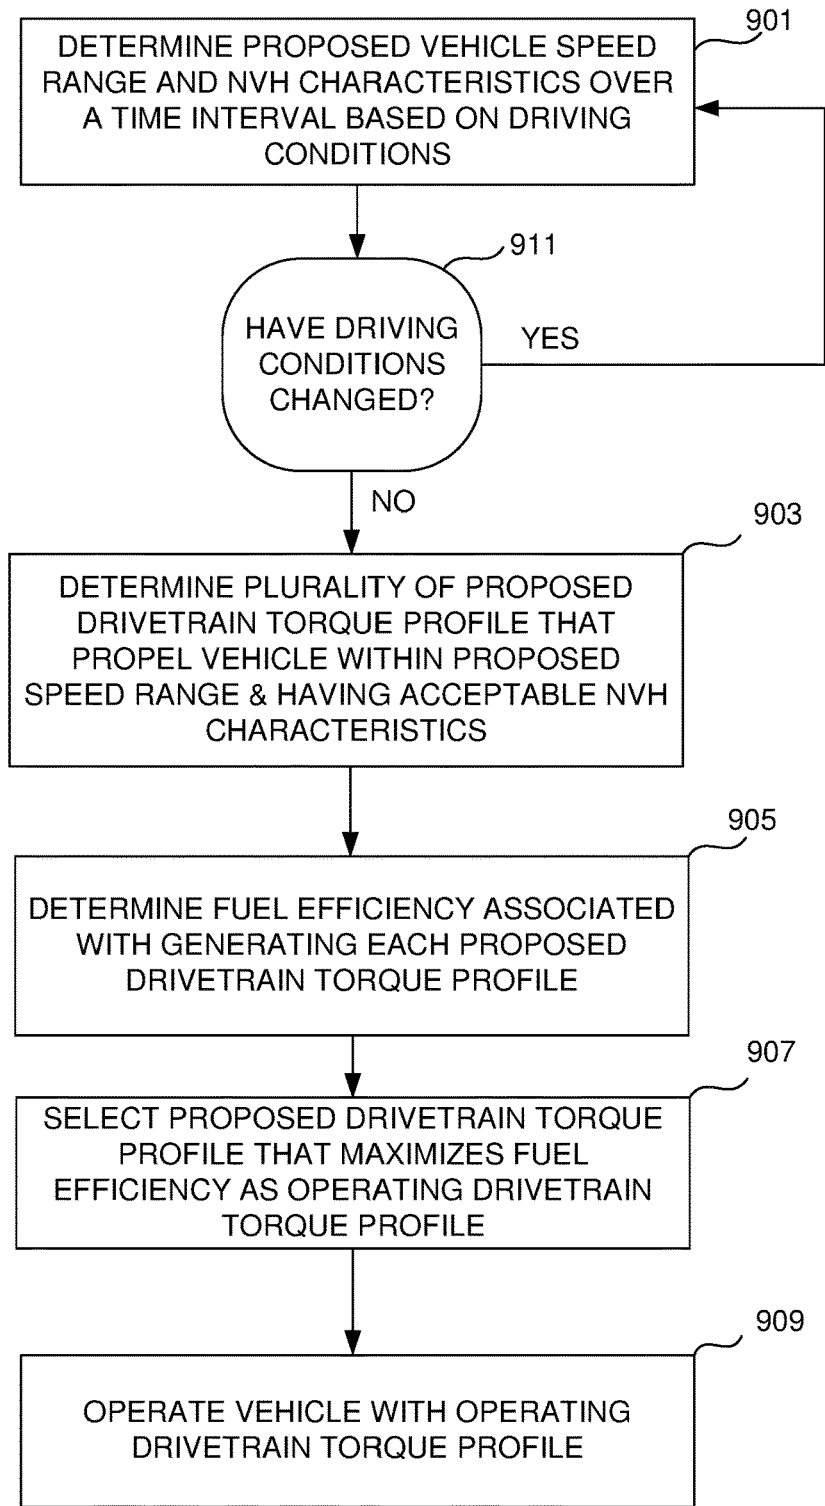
901

DETERMINE PROPOSED VEHICLE SPEED RANGE AND NVH CHARACTERISTICS OVER A TIME INTERVAL BASED ON DRIVING CONDITIONS

911

HAVE DRIVING CONDITIONS CHANGED?

YES

NO

903

DETERMINE PLURALITY OF PROPOSED DRIVETRAIN TORQUE PROFILE THAT PROPEL VEHICLE WITHIN PROPOSED SPEED RANGE & HAVING ACCEPTABLE NVH CHARACTERISTICS

905

DETERMINE FUEL EFFICIENCY ASSOCIATED WITH GENERATING EACH PROPOSED DRIVETRAIN TORQUE PROFILE

907

SELECT PROPOSED DRIVETRAIN TORQUE PROFILE THAT MAXIMIZES FUEL EFFICIENCY AS OPERATING DRIVETRAIN TORQUE PROFILE

909

OPERATE VEHICLE WITH OPERATING DRIVETRAIN TORQUE PROFILE